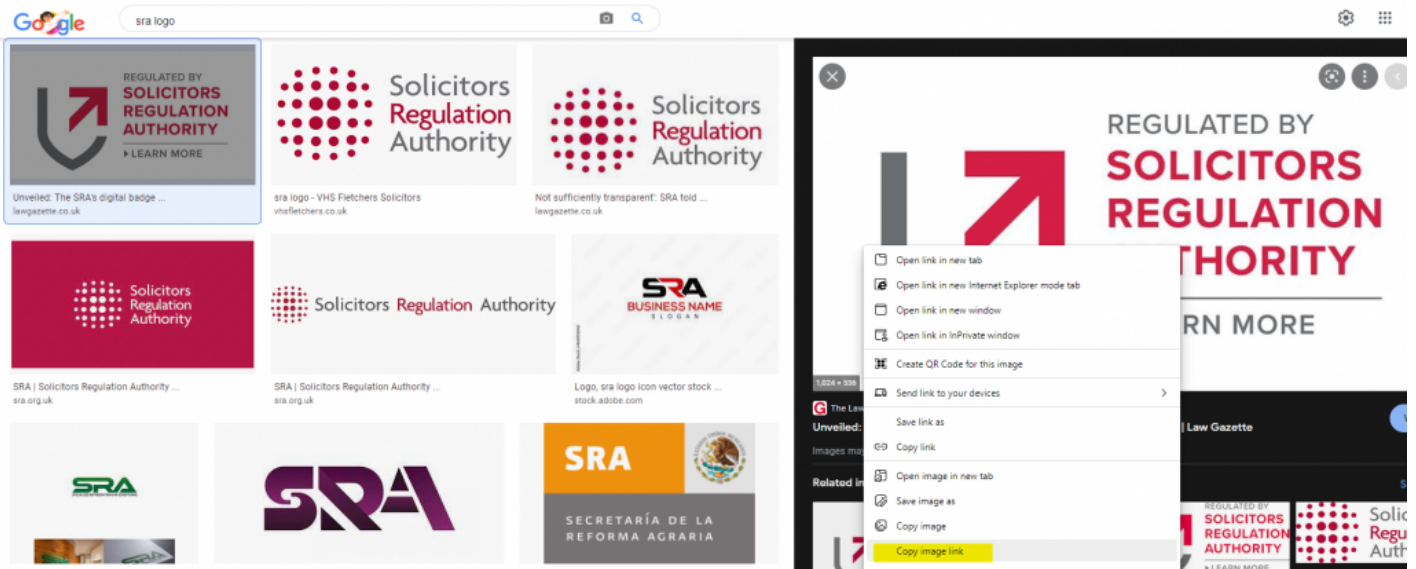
Google

sra logo

REGULATED BY
SOLICITORS
REGULATION
AUTHORITY
▸ LEARN MORE

Unveiled: The SRA's digital badge ...
lawgazette.co.uk

Solicitors Regulation Authority

sra logo - VHS Fletchers Solicitors
vhsfletchers.co.uk

Solicitors Regulation Authority

'Not sufficiently transparent': SRA told ...
lawgazette.co.uk

Solicitors Regulation Authority

SRA | Solicitors Regulation Authority ...
sra.org.uk

Solicitors Regulation Authority

SRA | Solicitors Regulation Authority ...
sra.org.uk

SRA
BUSINESS NAME
SLOGAN

Logo, sra logo icon vector stock ...
stock.adobe.com

SRA

SRA

SRA
SECRETARÍA DE LA
REFORMA AGRARIA

REGULATED BY
SOLICITORS
REGULATION
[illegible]THORITY
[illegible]RN MORE

1,024 × 536

The Law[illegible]

Unveiled: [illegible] | Law Gazette

Images ma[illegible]

Related i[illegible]

Open link in new tab
Open link in new Internet Explorer mode tab
Open link in new window
Open link in InPrivate window
Create QR Code for this image
Send link to your devices
Save link as
Copy link
Open image in new tab
Save image as
Copy image
Copy image link

REGULATED BY
SOLICITORS
REGULATION
AUTHORITY

Solic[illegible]
Regu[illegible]
Auth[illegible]